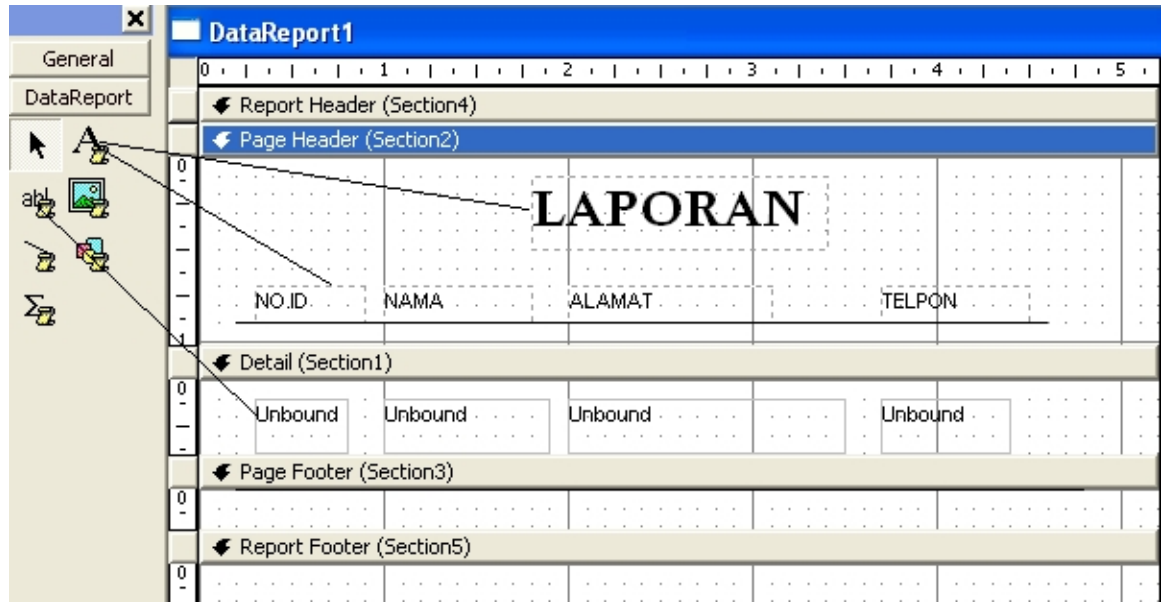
General
DataReport
DataReport1
0 1 2 3 4 5
Report Header (Section4)
Page Header (Section2)
0
1
LAPORAN
NO.ID NAMA ALAMAT TELPON
Detail (Section1)
0
Unbound Unbound Unbound Unbound
Page Footer (Section3)
0
Report Footer (Section5)
0